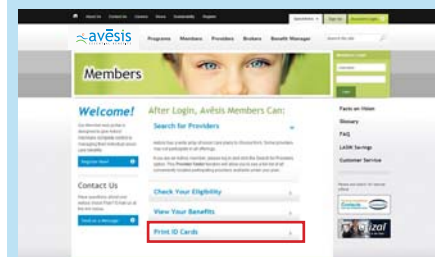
avēsis

Programs Members Providers Brokers Benefit Manager

Members

Welcome!

Register Now!

Contact Us

Send us a Message

After Login, Avēsis Members Can:

Search for Providers

Check Your Eligibility

View Your Benefits

Print ID Cards

Facts on Vision

Glossary

FAQ

LASIK Savings

Customer Service

Contacts

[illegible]